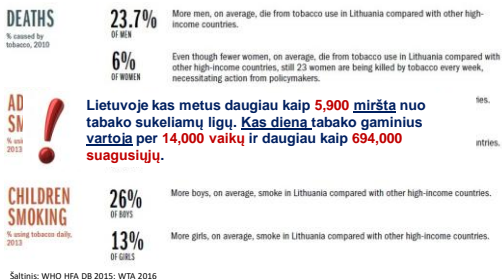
DEATHS
% caused by tobacco, 2010

23.7%
OF MEN

More men, on average, die from tobacco use in Lithuania compared with other high-income countries.

6%
OF WOMEN

Even though fewer women, on average, die from tobacco use in Lithuania compared with other high-income countries, still 23 women are being killed by tobacco every week, necessitating action from policymakers.

AD
SM
% using
2013

!

Lietuvoje kas metus daugiau kaip 5,900 miršta nuo tabako sukeliamų ligų. Kas dieną tabako gaminius vartoja per 14,000 vaikų ir daugiau kaip 694,000 suaugusiųjų.

ies.

ntries.

CHILDREN SMOKING
% using tobacco daily, 2013

26%
OF BOYS

More boys, on average, smoke in Lithuania compared with other high-income countries.

13%
OF GIRLS

More girls, on average, smoke in Lithuania compared with other high-income countries.

Šaltinis: WHO HFA DB 2015; WTA 2016